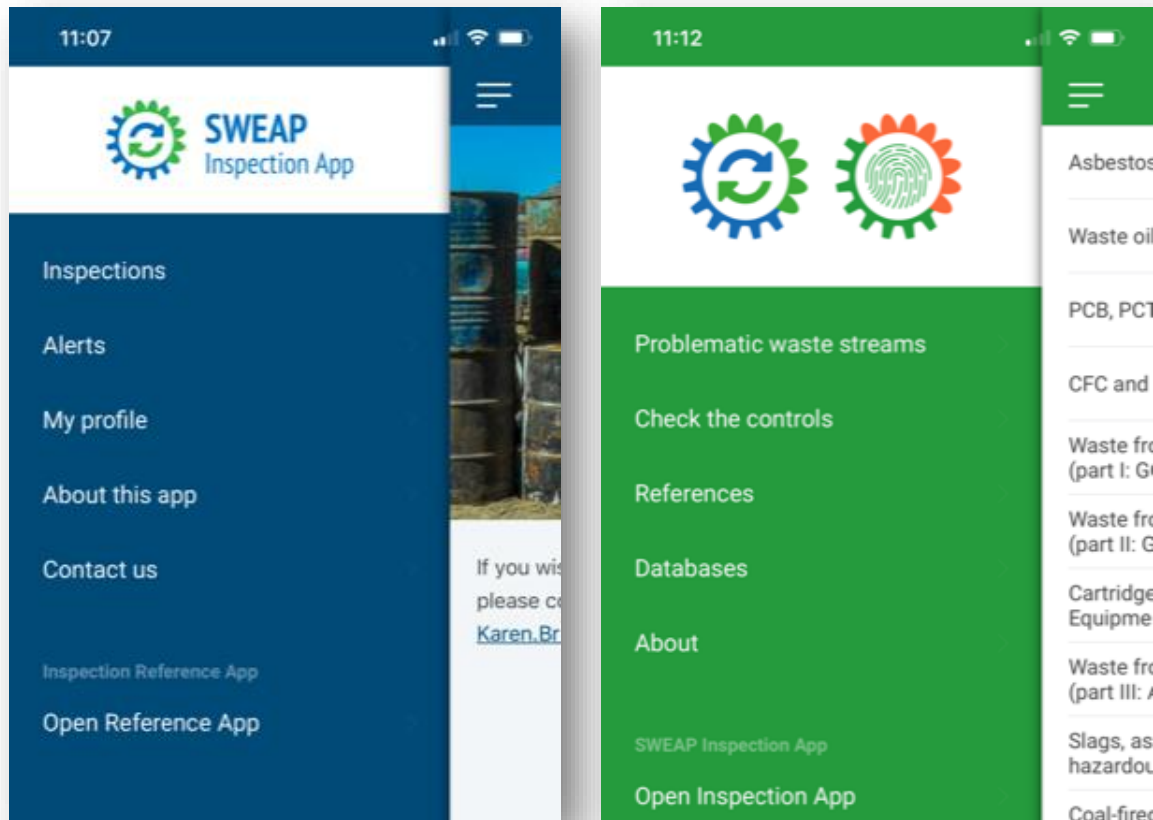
11:07

SWEAP
Inspection App

Inspections

Alerts

My profile

About this app

Contact us

Inspection Reference App

Open Reference App

If you wis
please co
Karen.Br

11:12

Problematic waste streams

Check the controls

References

Databases

About

SWEAP Inspection App

Open Inspection App

Asbestos

Waste oil

PCB, PCT

CFC and

Waste fro
(part I: G

Waste fro
(part II: G

Cartridge
Equipme

Waste fro
(part III: A

Slags, as
hazardou

Coal-fired